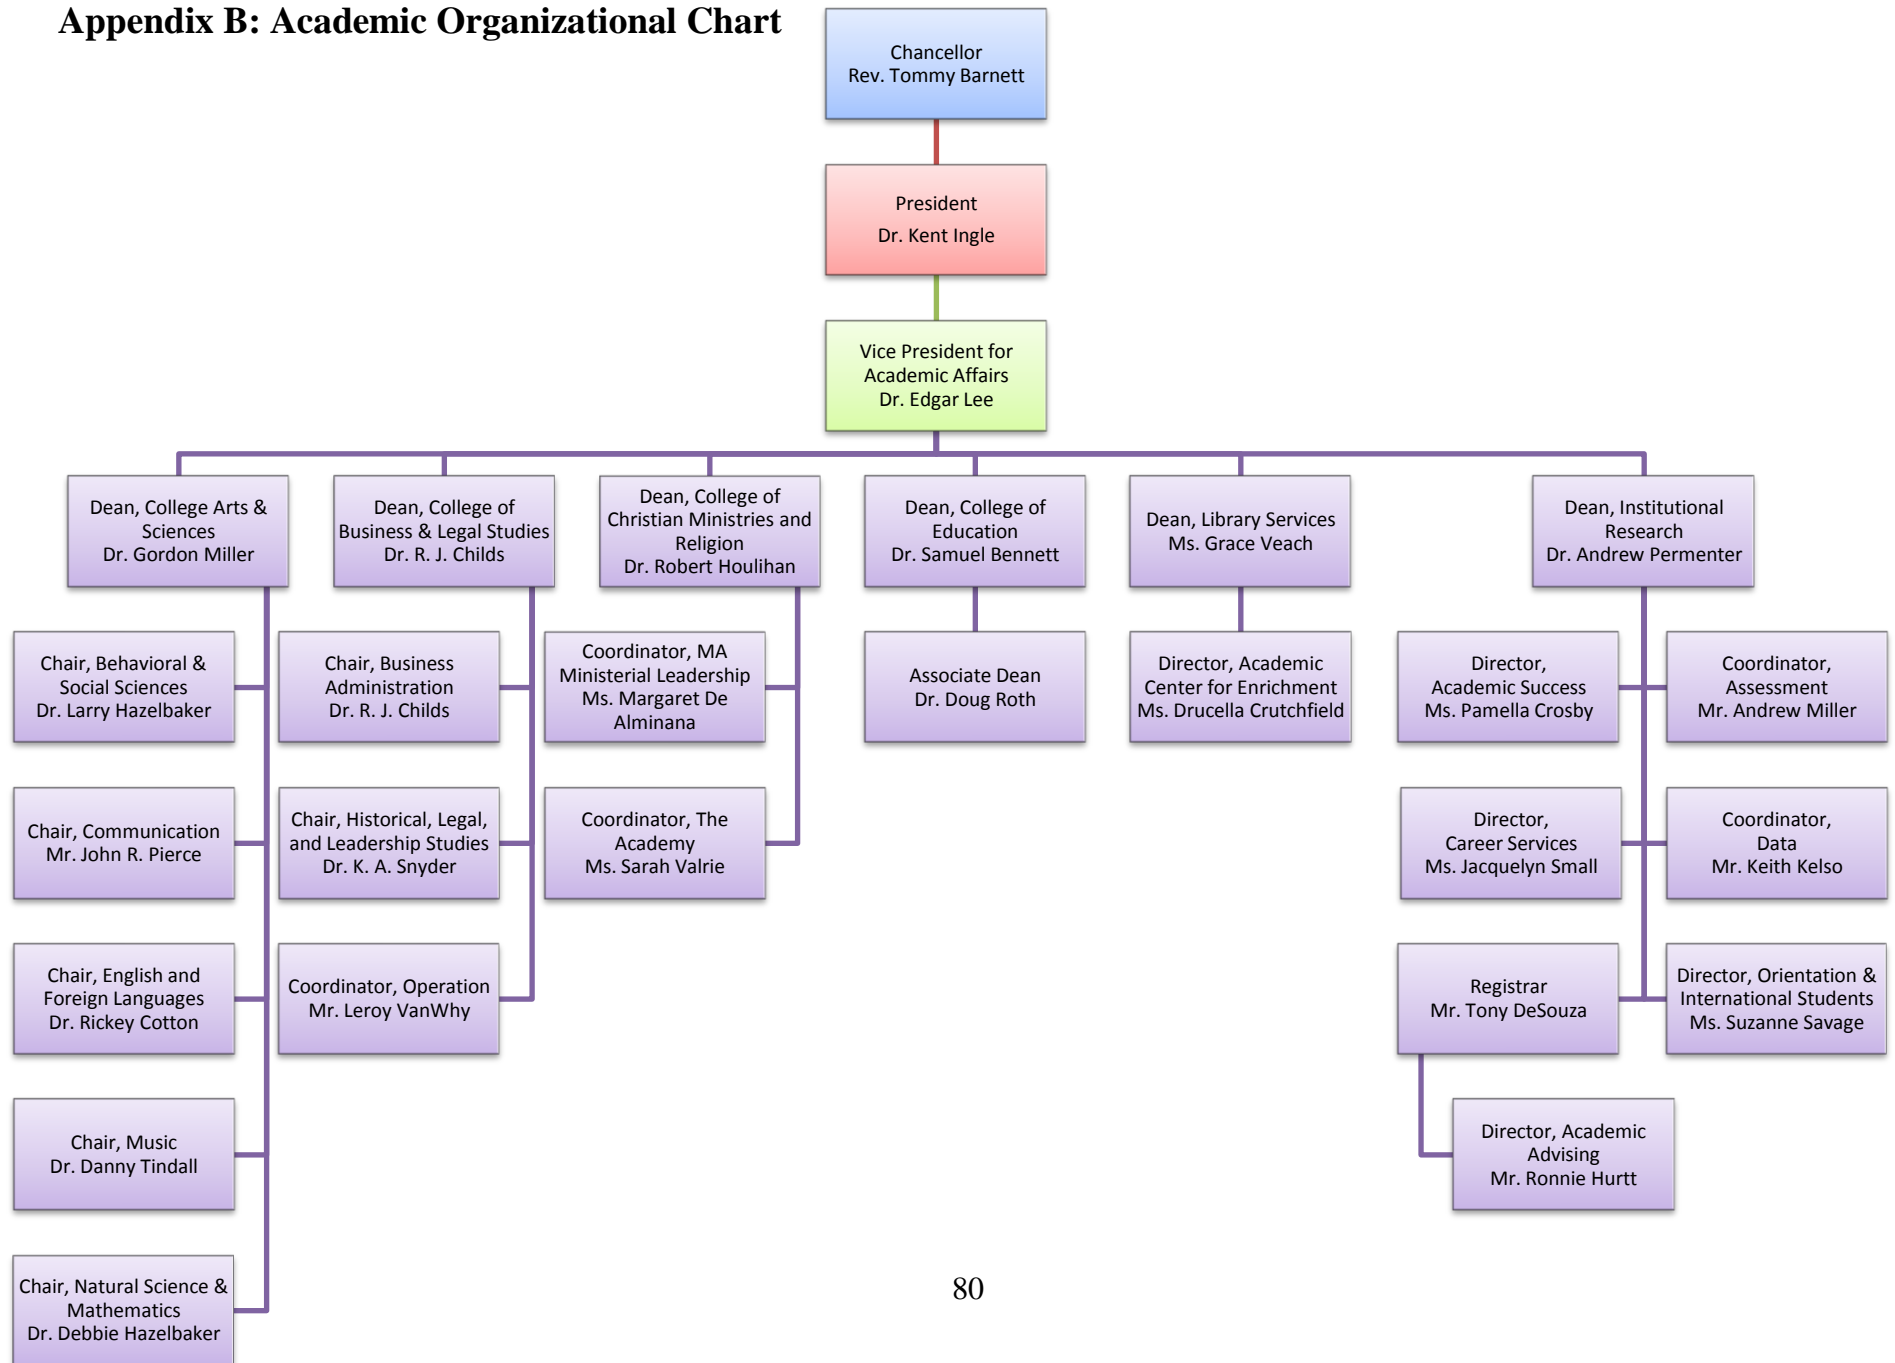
Appendix B: Academic Organizational Chart

Chancellor
Rev. Tommy Barnett

President
Dr. Kent Ingle

Vice President for Academic Affairs
Dr. Edgar Lee

Dean, College Arts & Sciences
Dr. Gordon Miller

Dean, College of Business & Legal Studies
Dr. R. J. Childs

Dean, College of Christian Ministries and Religion
Dr. Robert Houlihan

Dean, College of Education
Dr. Samuel Bennett

Dean, Library Services
Ms. Grace Veach

Dean, Institutional Research
Dr. Andrew Permenter

Chair, Behavioral & Social Sciences
Dr. Larry Hazelbaker

Chair, Business Administration
Dr. R. J. Childs

Coordinator, MA Ministerial Leadership
Ms. Margaret De Alminana

Associate Dean
Dr. Doug Roth

Director, Academic Center for Enrichment
Ms. Drucella Crutchfield

Director, Academic Success
Ms. Pamella Crosby

Coordinator, Assessment
Mr. Andrew Miller

Chair, Communication
Mr. John R. Pierce

Chair, Historical, Legal, and Leadership Studies
Dr. K. A. Snyder

Coordinator, The Academy
Ms. Sarah Valrie

Director, Career Services
Ms. Jacquelyn Small

Coordinator, Data
Mr. Keith Kelso

Chair, English and Foreign Languages
Dr. Rickey Cotton

Coordinator, Operation
Mr. Leroy VanWhy

Registrar
Mr. Tony DeSouza

Director, Orientation & International Students
Ms. Suzanne Savage

Chair, Music
Dr. Danny Tindall

Director, Academic Advising
Mr. Ronnie Hurtt

Chair, Natural Science & Mathematics
Dr. Debbie Hazelbaker

80